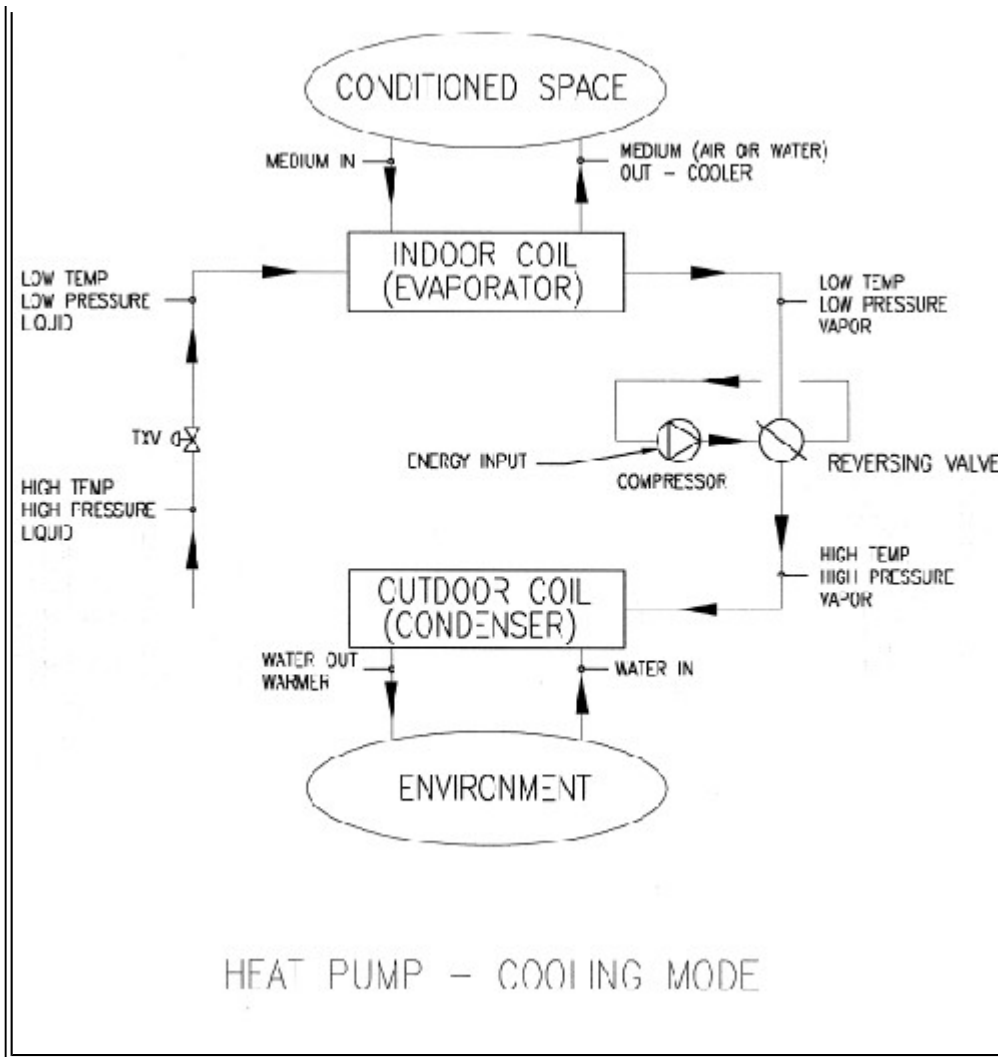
CONDITIONED SPACE

MEDIUM IN

MEDIUM (AIR OR WATER) OUT - COOLER

INDOOR COIL (EVAPORATOR)

LOW TEMP LOW PRESSURE LIQUID

LOW TEMP LOW PRESSURE VAPOR

TXV

ENERGY INPUT

COMPRESSOR

REVERSING VALVE

HIGH TEMP HIGH PRESSURE LIQUID

HIGH TEMP HIGH PRESSURE VAPOR

OUTDOOR COIL (CONDENSER)

WATER OUT WARMER

WATER IN

ENVIRONMENT

HEAT PUMP - COOLING MODE